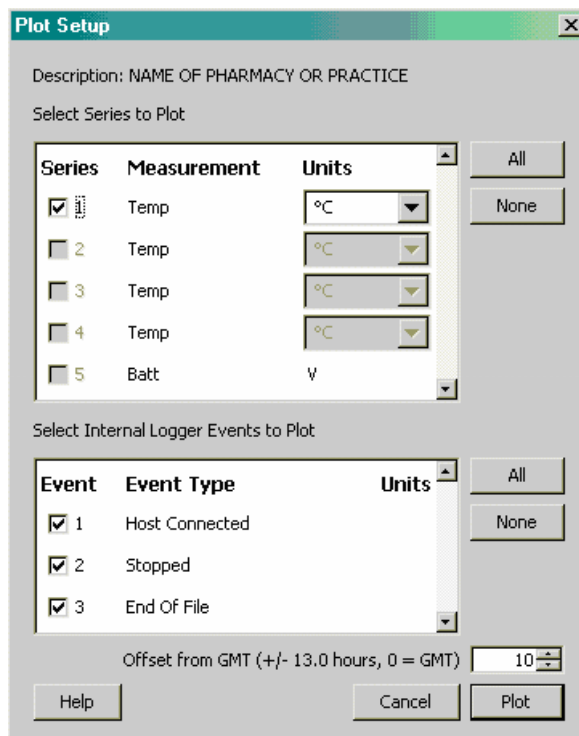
Plot Setup

Description: NAME OF PHARMACY OR PRACTICE

Select Series to Plot

| Series | Measurement | Units |
|---|---|---|
| 1 | Temp | °C |
| 2 | Temp | °C |
| 3 | Temp | °C |
| 4 | Temp | °C |
| 5 | Batt | V |

All

None

Select Internal Logger Events to Plot

| Event | Event Type | Units |
|---|---|---|
| 1 | Host Connected | |
| 2 | Stopped | |
| 3 | End Of File | |

All

None

Offset from GMT (+/- 13.0 hours, 0 = GMT) 10

Help

Cancel

Plot